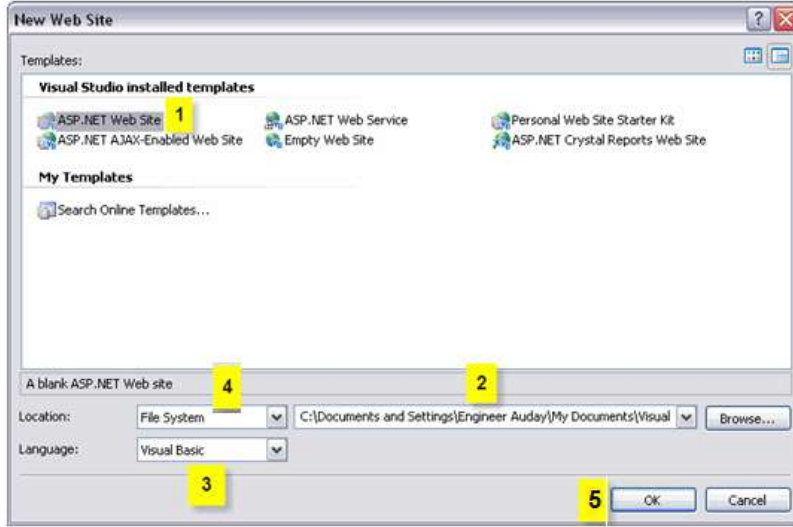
New Web Site

?

Templates:

Visual Studio installed templates

ASP.NET Web Site 1
ASP.NET AJAX-Enabled Web Site
ASP.NET Web Service
Empty Web Site
Personal Web Site Starter Kit
ASP.NET Crystal Reports Web Site

My Templates

Search Online Templates...

A blank ASP.NET Web site

4

2

Location: File System C:\Documents and Settings\Engineer Auday\My Documents\Visual Browse...

Language: Visual Basic

3

5 OK Cancel